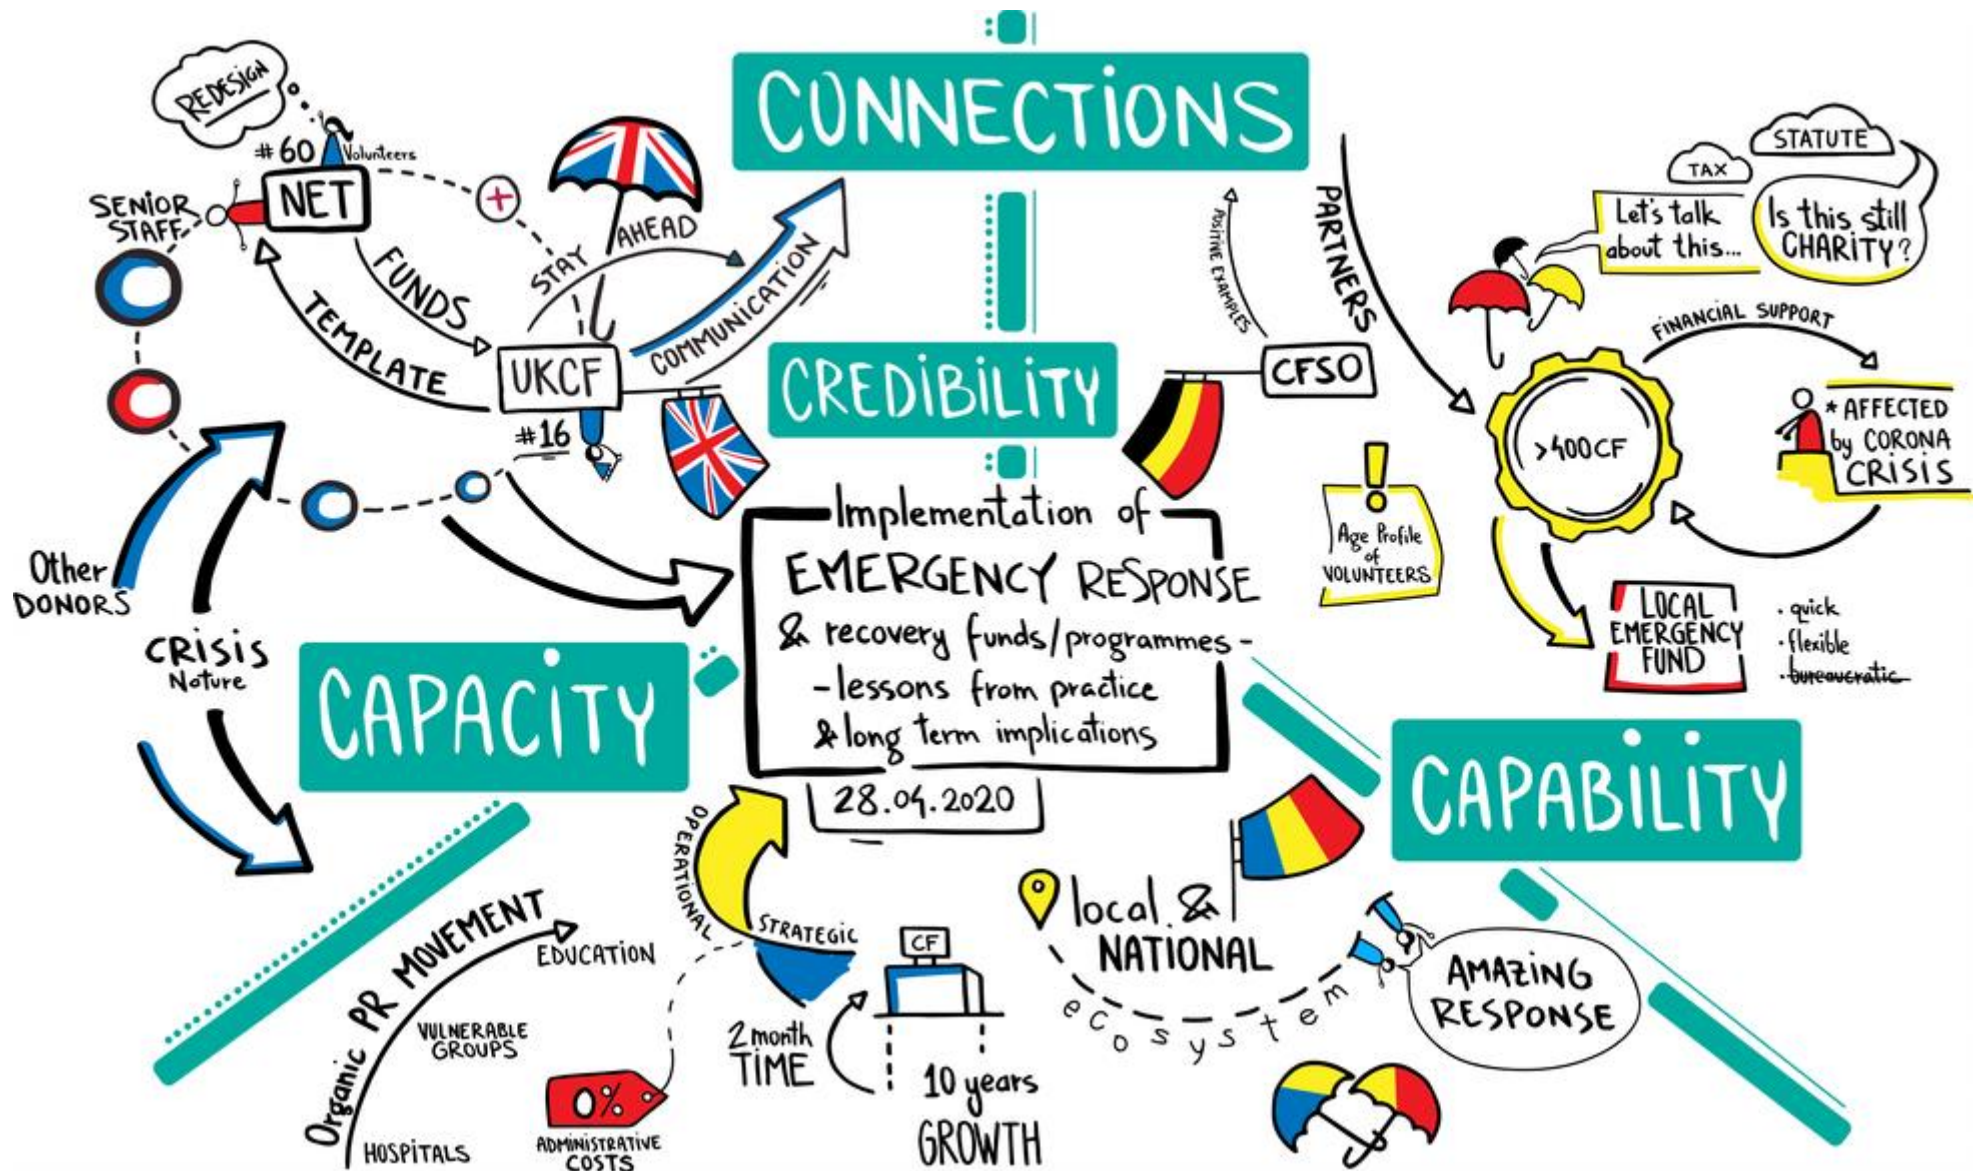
CONNECTIONS

REDESIGN

#60 Volunteers

NET

SENIOR STAFF

FUNDS

TEMPLATE

UKCF

#16

STAY AHEAD

COMMUNICATION

CREDIBILITY

POSITIVE EXAMPLES

PARTNERS

CFSO

TAX

STATUTE

Let's talk about this...

Is this still CHARITY?

FINANCIAL SUPPORT

>400CF

* AFFECTED by CORONA CRISIS

Age Profile of VOLUNTEERS

LOCAL EMERGENCY FUND

· quick
· flexible
· bureaucratic

Implementation of EMERGENCY RESPONSE & recovery funds/programmes - -lessons from practice & long term implications

28.04.2020

Other DONORS

CRISIS Nature

CAPACITY

CAPABILITY

Organic PR MOVEMENT

EDUCATION

VULNERABLE GROUPS

HOSPITALS

0%

ADMINISTRATIVE COSTS

OPERATIONAL

STRATEGIC

2 month TIME

CF

10 years GROWTH

local & NATIONAL

ecosystem

AMAZING RESPONSE